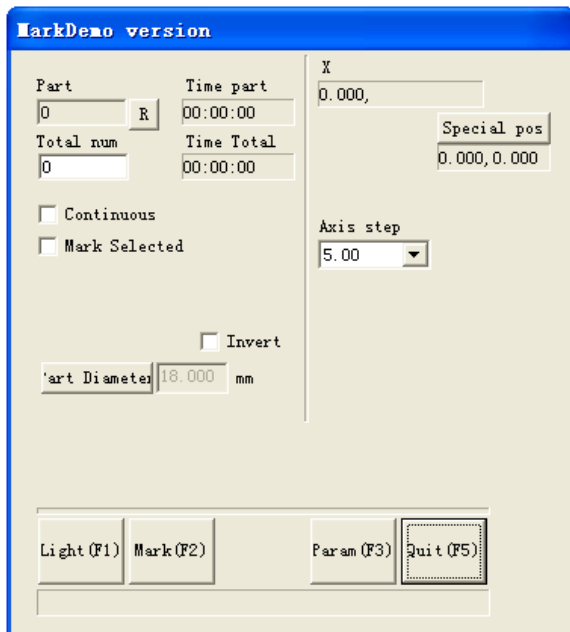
MarkDemo version

Part
0
R
Time part
00:00:00
Total num
0
Time Total
00:00:00

Continuous
Mark Selected

Invert
'art Diameter
18.000
mm

X
0.000,
Special pos
0.000, 0.000

Axis step
5.00

Light(F1)
Mark(F2)
Param(F3)
Quit(F5)